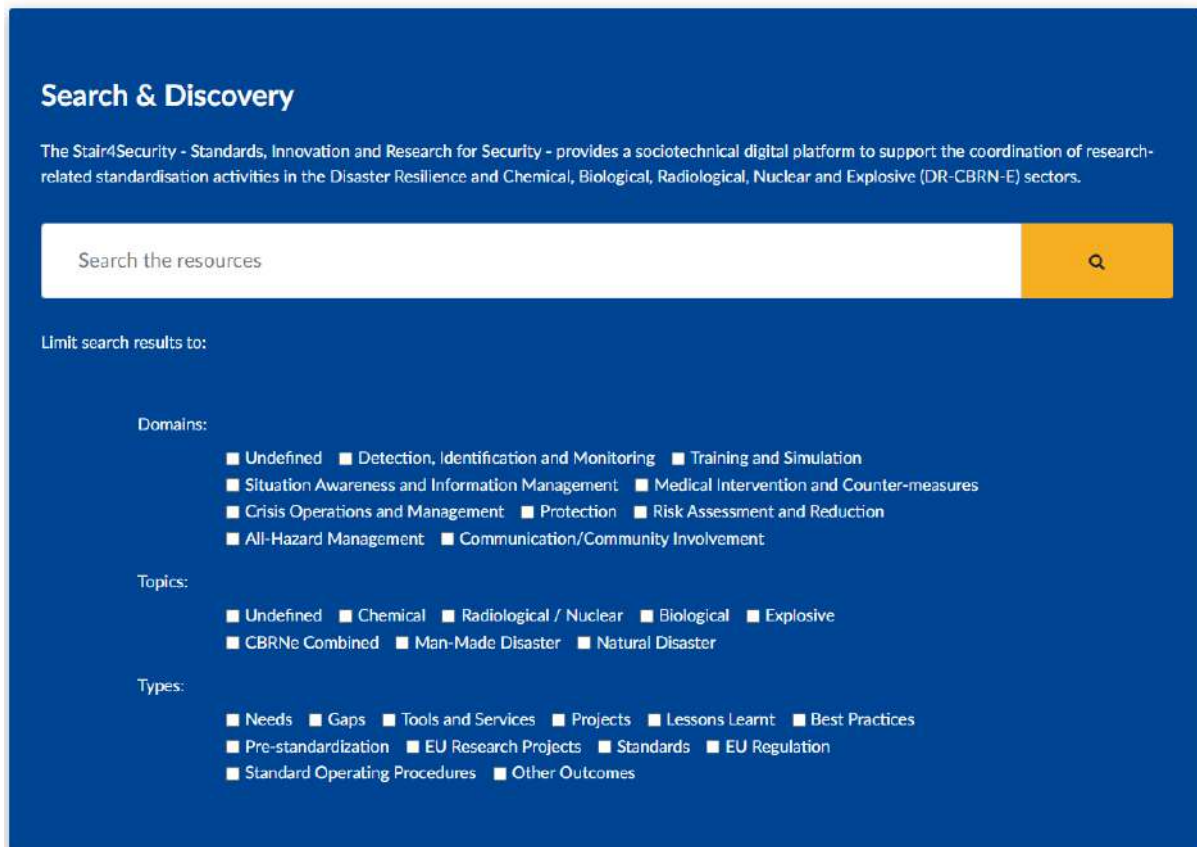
Search & Discovery

The Stair4Security - Standards, Innovation and Research for Security - provides a sociotechnical digital platform to support the coordination of research-related standardisation activities in the Disaster Resilience and Chemical, Biological, Radiological, Nuclear and Explosive (DR-CBRN-E) sectors.

Search the resources

Limit search results to:

Domains:

Undefined Detection, Identification and Monitoring Training and Simulation
Situation Awareness and Information Management Medical Intervention and Counter-measures
Crisis Operations and Management Protection Risk Assessment and Reduction
All-Hazard Management Communication/Community Involvement

Topics:

Undefined Chemical Radiological / Nuclear Biological Explosive
CBRNe Combined Man-Made Disaster Natural Disaster

Types:

Needs Gaps Tools and Services Projects Lessons Learnt Best Practices
Pre-standardization EU Research Projects Standards EU Regulation
Standard Operating Procedures Other Outcomes